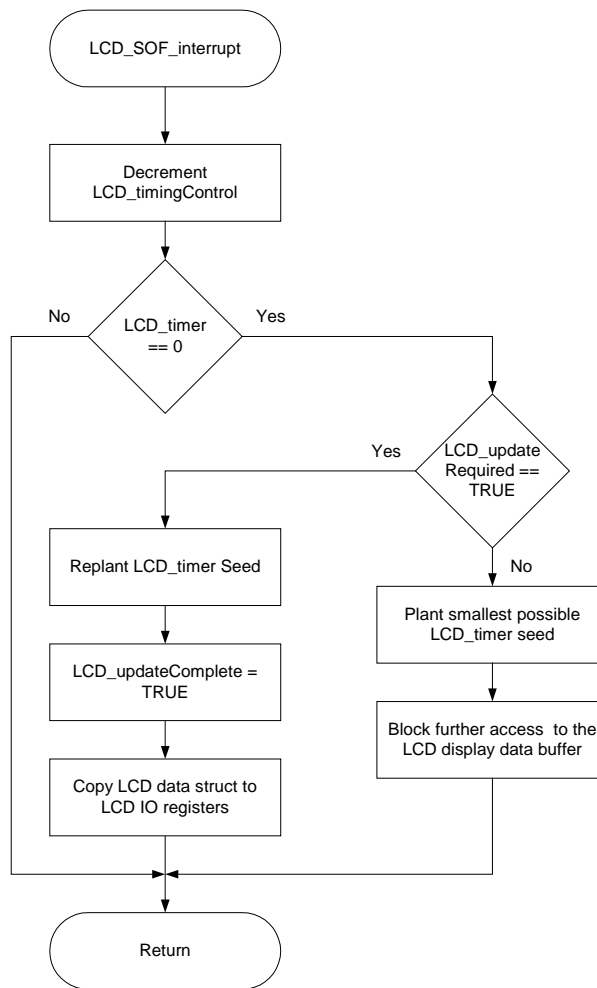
LCD_SOF_interrupt

Decrement LCD_timingControl

No

LCD_timer == 0

Yes

Yes

LCD_update Required == TRUE

Replant LCD_timer Seed

No

Plant smallest possible LCD_timer seed

LCD_updateComplete = TRUE

Block further access to the LCD display data buffer

Copy LCD data struct to LCD IO registers

Return